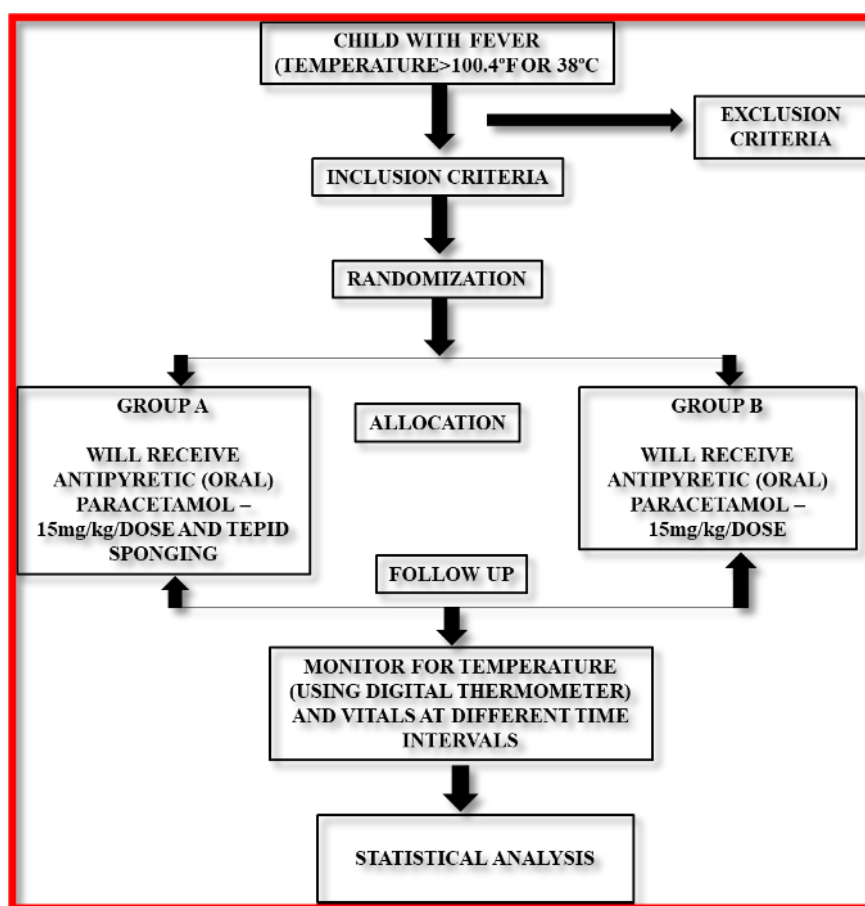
CHILD WITH FEVER (TEMPERATURE>100.4°F OR 38°C

EXCLUSION CRITERIA

INCLUSION CRITERIA

RANDOMIZATION

GROUP A

WILL RECEIVE ANTIPYRETIC (ORAL) PARACETAMOL – 15mg/kg/DOSE AND TEPID SPONGING

ALLOCATION

GROUP B

WILL RECEIVE ANTIPYRETIC (ORAL) PARACETAMOL – 15mg/kg/DOSE

FOLLOW UP

MONITOR FOR TEMPERATURE (USING DIGITAL THERMOMETER) AND VITALS AT DIFFERENT TIME INTERVALS

STATISTICAL ANALYSIS